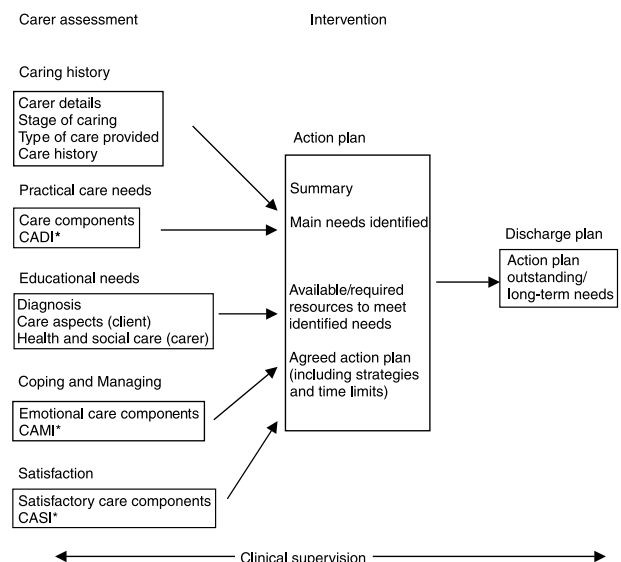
Carer assessment

Intervention

Caring history

Carer details
Stage of caring
Type of care provided
Care history

Practical care needs

Care components
CADI*

Educational needs

Diagnosis
Care aspects (client)
Health and social care (carer)

Coping and Managing

Emotional care components
CAMI*

Satisfaction

Satisfactory care components
CASI*

Action plan

Summary

Main needs identified

Available/required resources to meet identified needs

Agreed action plan (including strategies and time limits)

Discharge plan

Action plan outstanding/ long-term needs

Clinical supervision